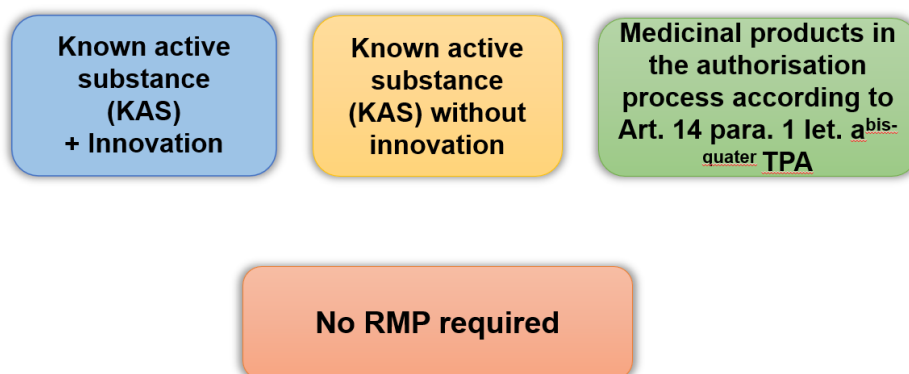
Known active substance (KAS) + Innovation

Known active substance (KAS) without innovation

Medicinal products in the authorisation process according to Art. 14 para. 1 let. a$^{bis-quater}$ TPA

No RMP required